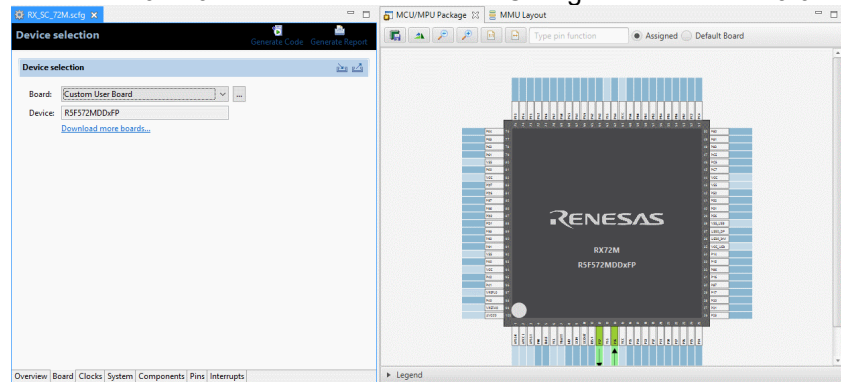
RX_SC_72M.scfg ×

Device selection

Generate Code Generate Report

Device selection

Board: Custom User Board

Device: R5F572MDDxFP

Download more boards...

Overview Board Clocks System Components Pins Interrupts

MCU/MPU Package ⊠ MMU Layout

Type pin function

Assigned Default Board

RENESAS

RX72M

R5F572MDDxFP

Legend